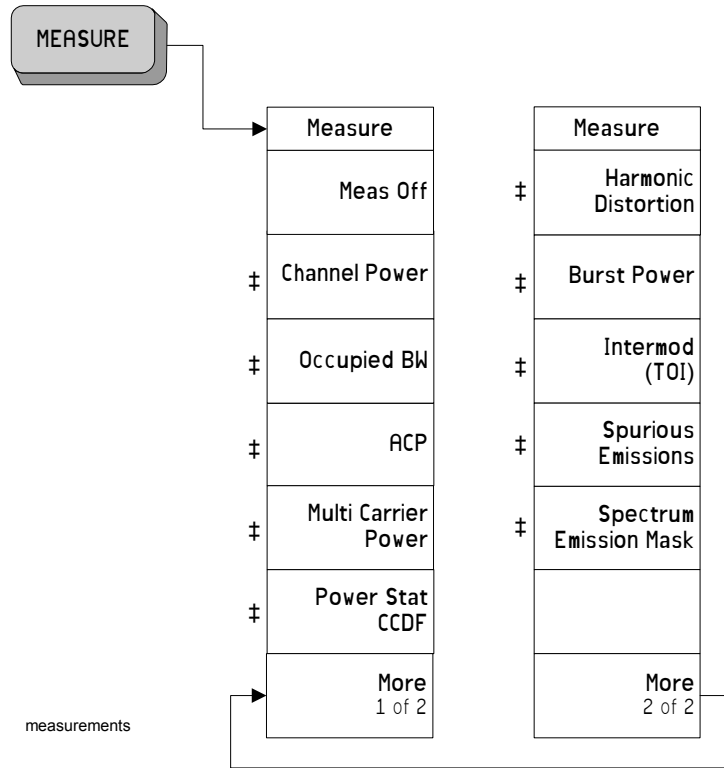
MEASURE

Measure

Meas Off

‡ Channel Power

‡ Occupied BW

‡ ACP

‡ Multi Carrier Power

‡ Power Stat CCDF

More 1 of 2

Measure

‡ Harmonic Distortion

‡ Burst Power

‡ Intermod (TOI)

‡ Spurious Emissions

‡ Spectrum Emission Mask

More 2 of 2

measurements